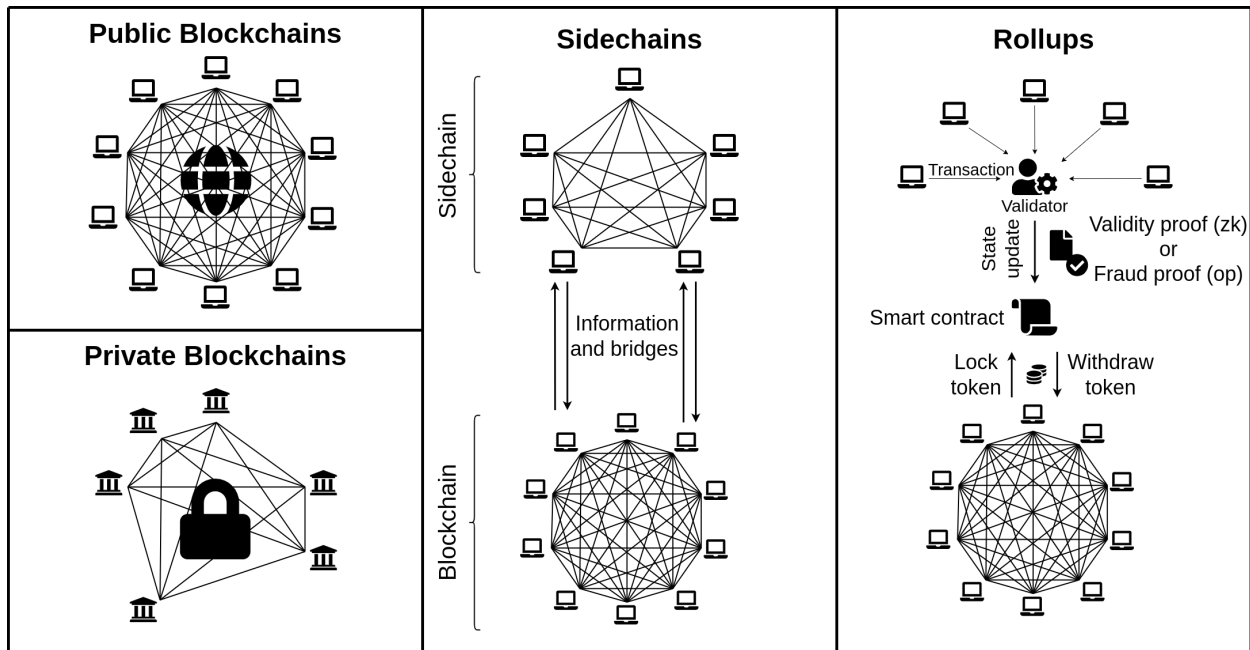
Public Blockchains

Private Blockchains

Sidechains

Sidechain

Information and bridges

Blockchain

Rollups

Transaction

Validator

State update

Validity proof (zk) or Fraud proof (op)

Smart contract

Lock token

Withdraw token